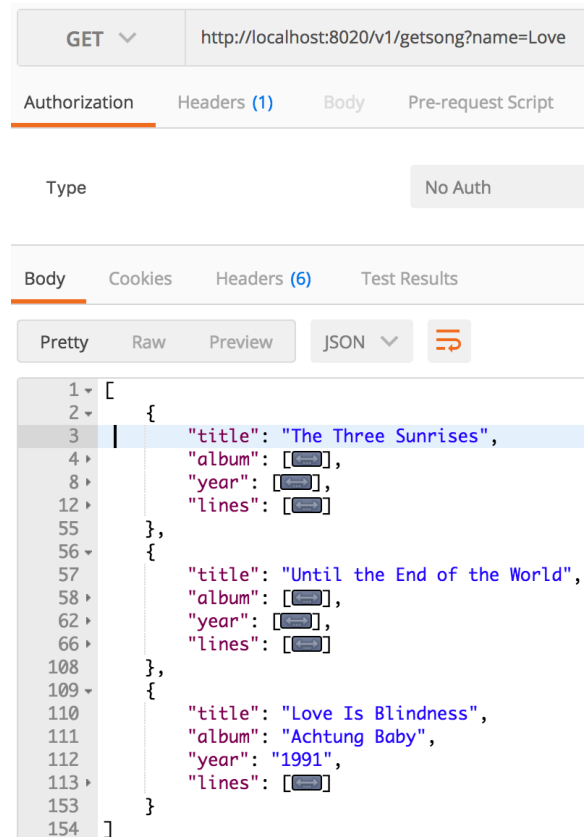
GET
http://localhost:8020/v1/getsong?name=Love

Authorization Headers (1) Body Pre-request Script

Type No Auth

Body Cookies Headers (6) Test Results

Pretty Raw Preview JSON

1 [
2 {
3 "title": "The Three Sunrises",
4 "album": [],
8 "year": [],
12 "lines": []
55 },
56 {
57 "title": "Until the End of the World",
58 "album": [],
62 "year": [],
66 "lines": []
108 },
109 {
110 "title": "Love Is Blindness",
111 "album": "Achtung Baby",
112 "year": "1991",
113 "lines": []
153 }
154 ]